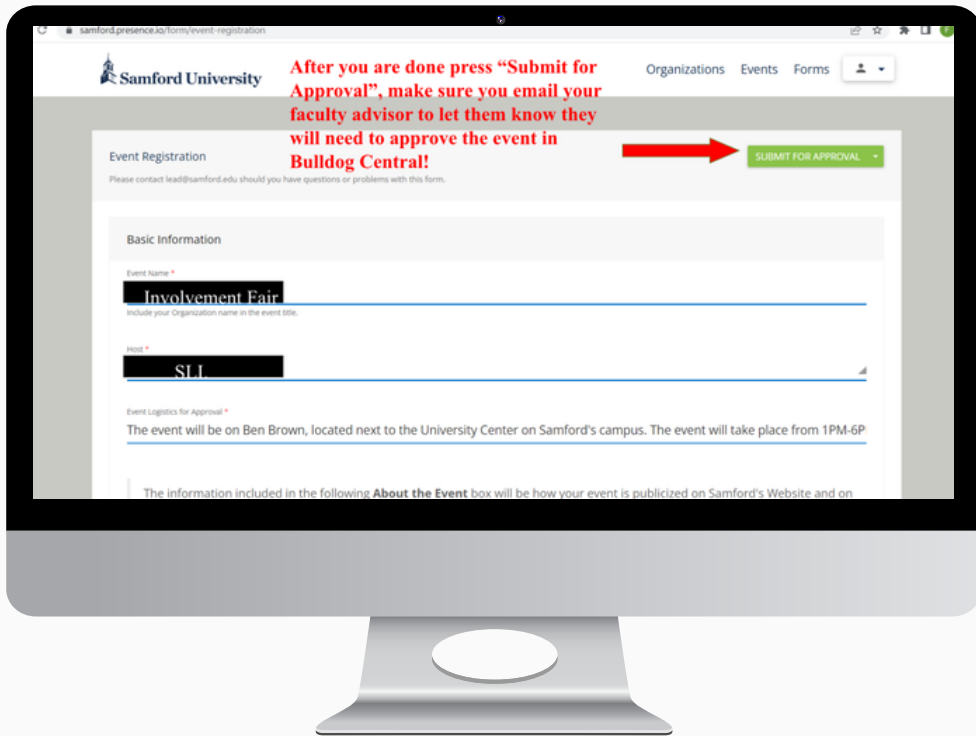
samford.presence.io/form/event-registration

Samford University

After you are done press “Submit for Approval”, make sure you email your faculty advisor to let them know they will need to approve the event in Bulldog Central!

Organizations Events Forms

Event Registration

Please contact lead@samford.edu should you have questions or problems with this form.

SUBMIT FOR APPROVAL

Basic Information

Event Name *

Involvement Fair

Include your Organization name in the event title.

Host *

SLL

Event Logistics for Approval *

The event will be on Ben Brown, located next to the University Center on Samford's campus. The event will take place from 1PM-6P

The information included in the following **About the Event** box will be how your event is publicized on Samford's Website and on